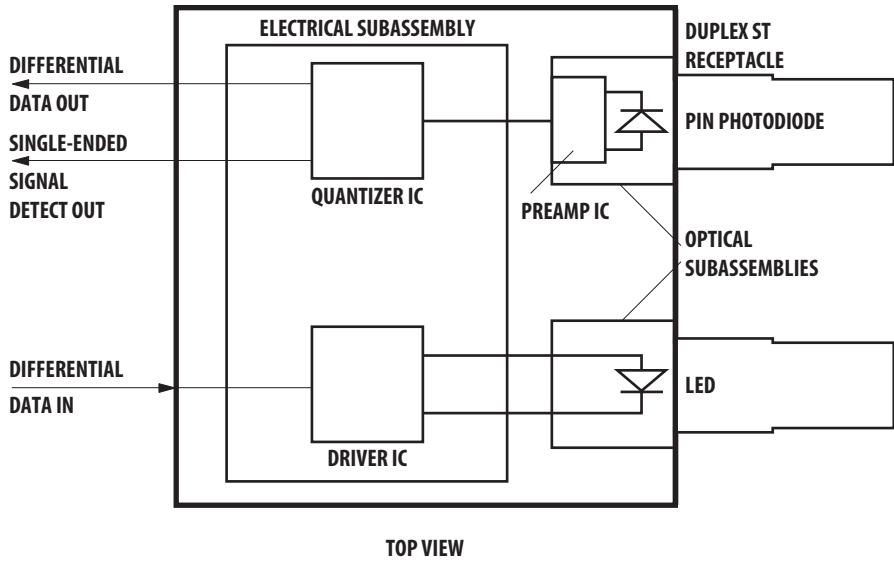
ELECTRICAL SUBASSEMBLY

DUPLEX ST RECEPTACLE

DIFFERENTIAL DATA OUT

SINGLE-ENDED SIGNAL DETECT OUT

PIN PHOTODIODE

QUANTIZER IC

PREAMP IC

OPTICAL SUBASSEMBLIES

DIFFERENTIAL DATA IN

LED

DRIVER IC

TOP VIEW